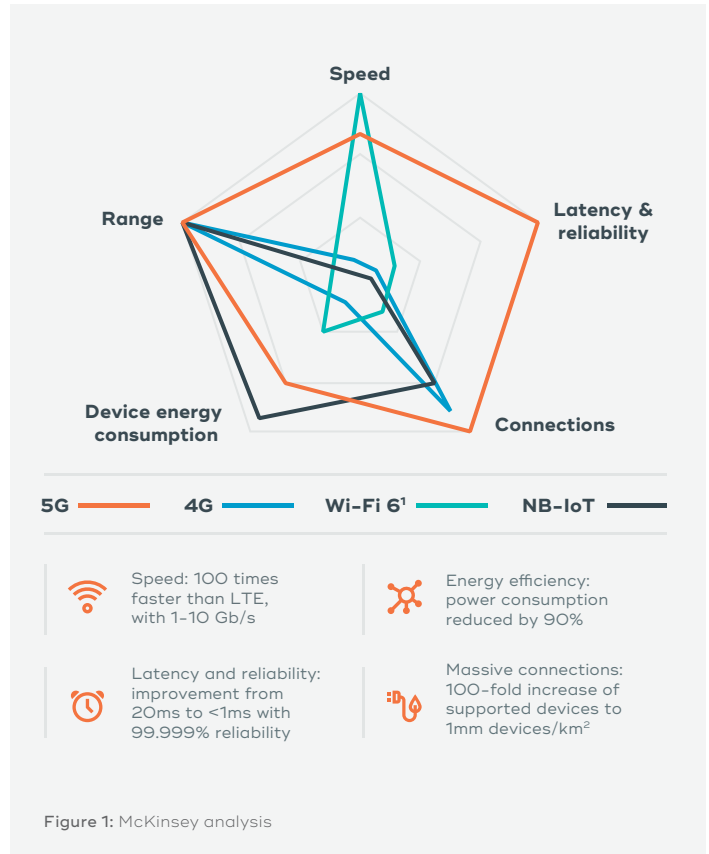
Speed

Latency & reliability

Connections

Device energy consumption

Range

5G 4G Wi-Fi $6^1$ NB-IoT

Speed: 100 times faster than LTE, with 1-10 Gb/s

Energy efficiency: power consumption reduced by 90%

Latency and reliability: improvement from 20ms to <1ms with 99.999% reliability

Massive connections: 100-fold increase of supported devices to 1mm devices/$km^2$

Figure 1: McKinsey analysis